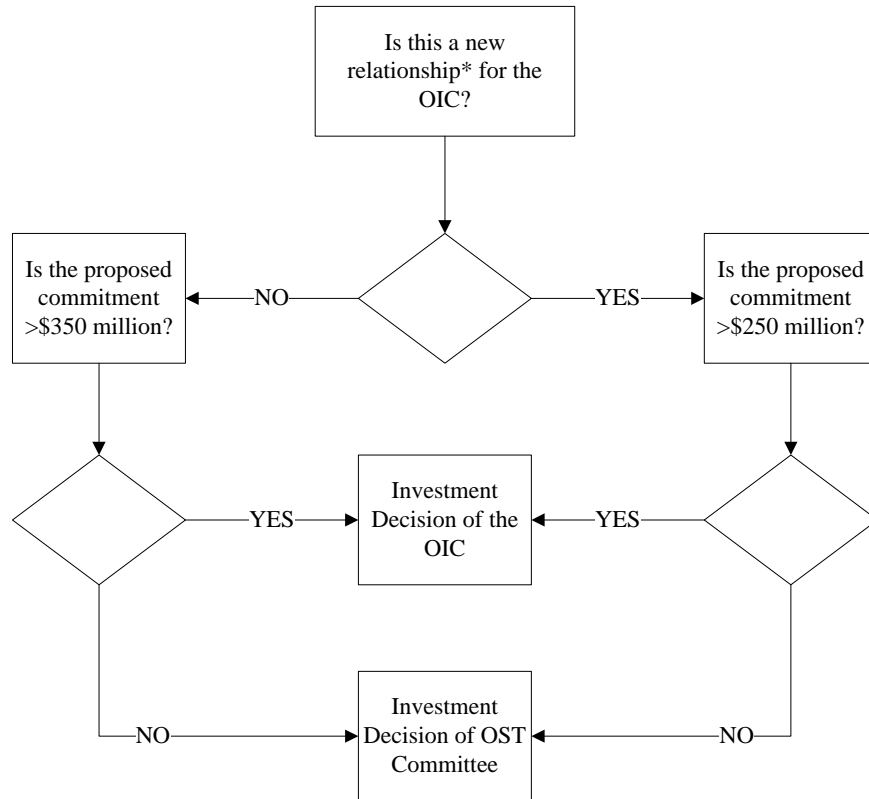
Is this a new relationship* for the OIC?

Is the proposed commitment >\$350 million?

NO

YES

Is the proposed commitment >\$250 million?

YES

Investment Decision of the OIC

YES

NO

Investment Decision of OST Committee

NO